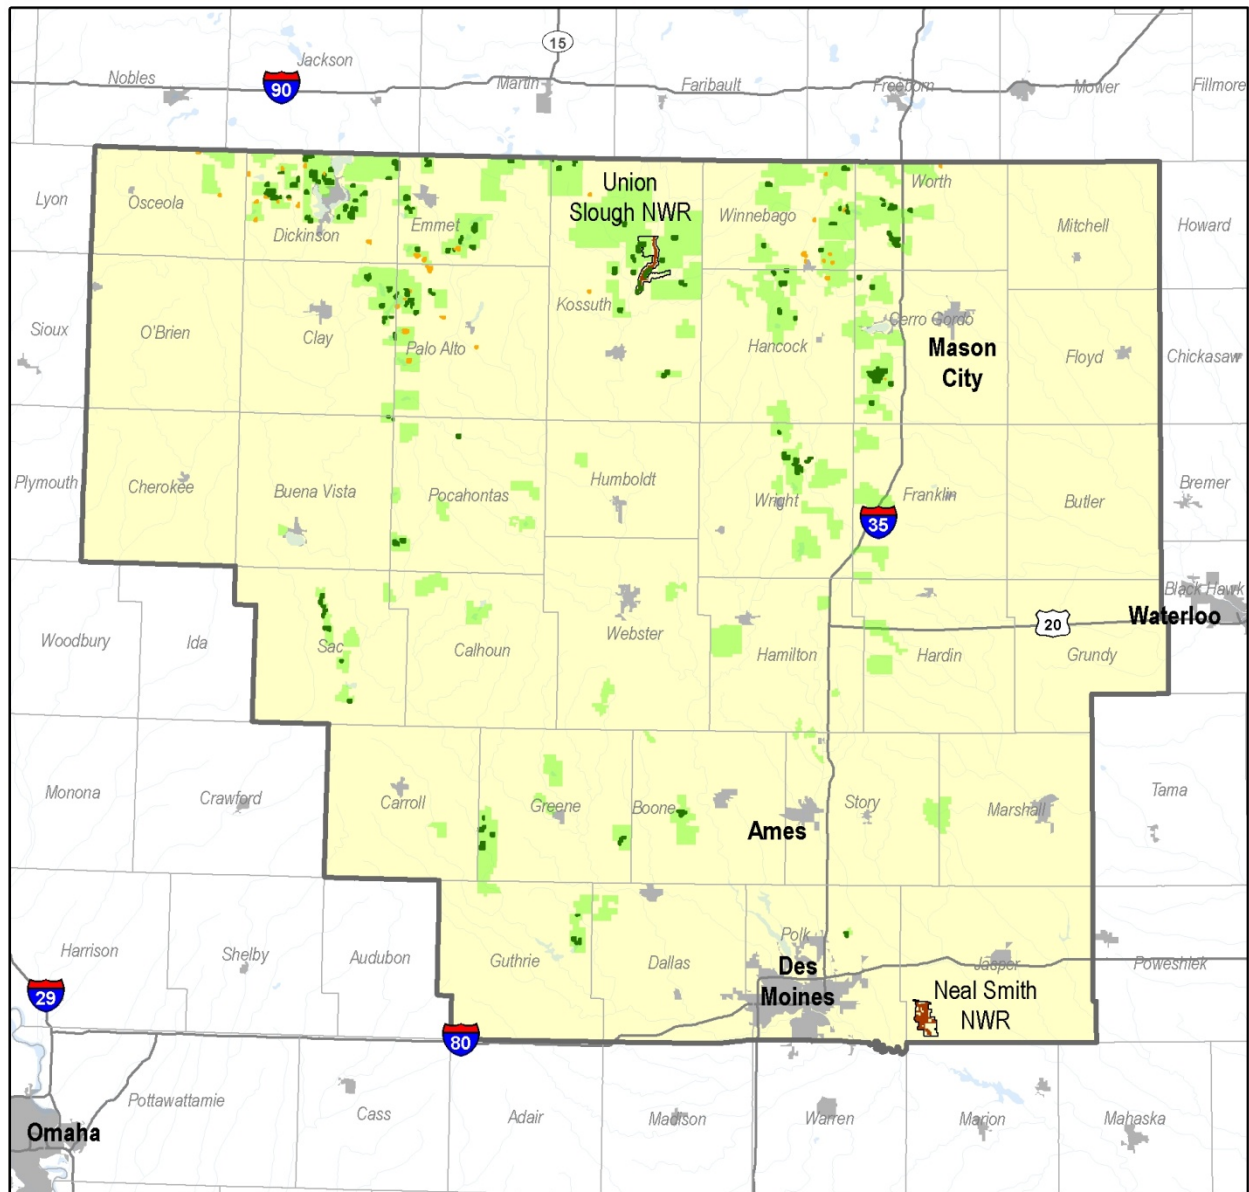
15
Jackson
Nobles
90
Martin
Faribault
Freeborn
Mower
Fillmore
Lyon
Osceola
Dickinson
Emmet
Union Slough NWR
Winnebago
Worth
Mitchell
Howard
Kossuth
Sioux
O'Brien
Clay
Palo Alto
Hancock
Cerro Gordo
Mason City
Floyd
Chickasaw
Plymouth
Cherokee
Buena Vista
Pocahontas
Humboldt
Wright
Franklin
Butler
Bremer
35
Black Hawk
Waterloo
20
Woodbury
Ida
Sac
Calhoun
Webster
Hamilton
Hardin
Grundy
Monona
Crawford
Carroll
Greene
Boone
Story
Marshall
Tama
Ames
Harrison
Shelby
Audubon
Guthrie
Dallas
Polk
Des Moines
Jasper
Poweshiek
Neal Smith NWR
29
80
Pottawattamie
Cass
Adair
Madison
Warren
Marion
Mahaska
Omaha